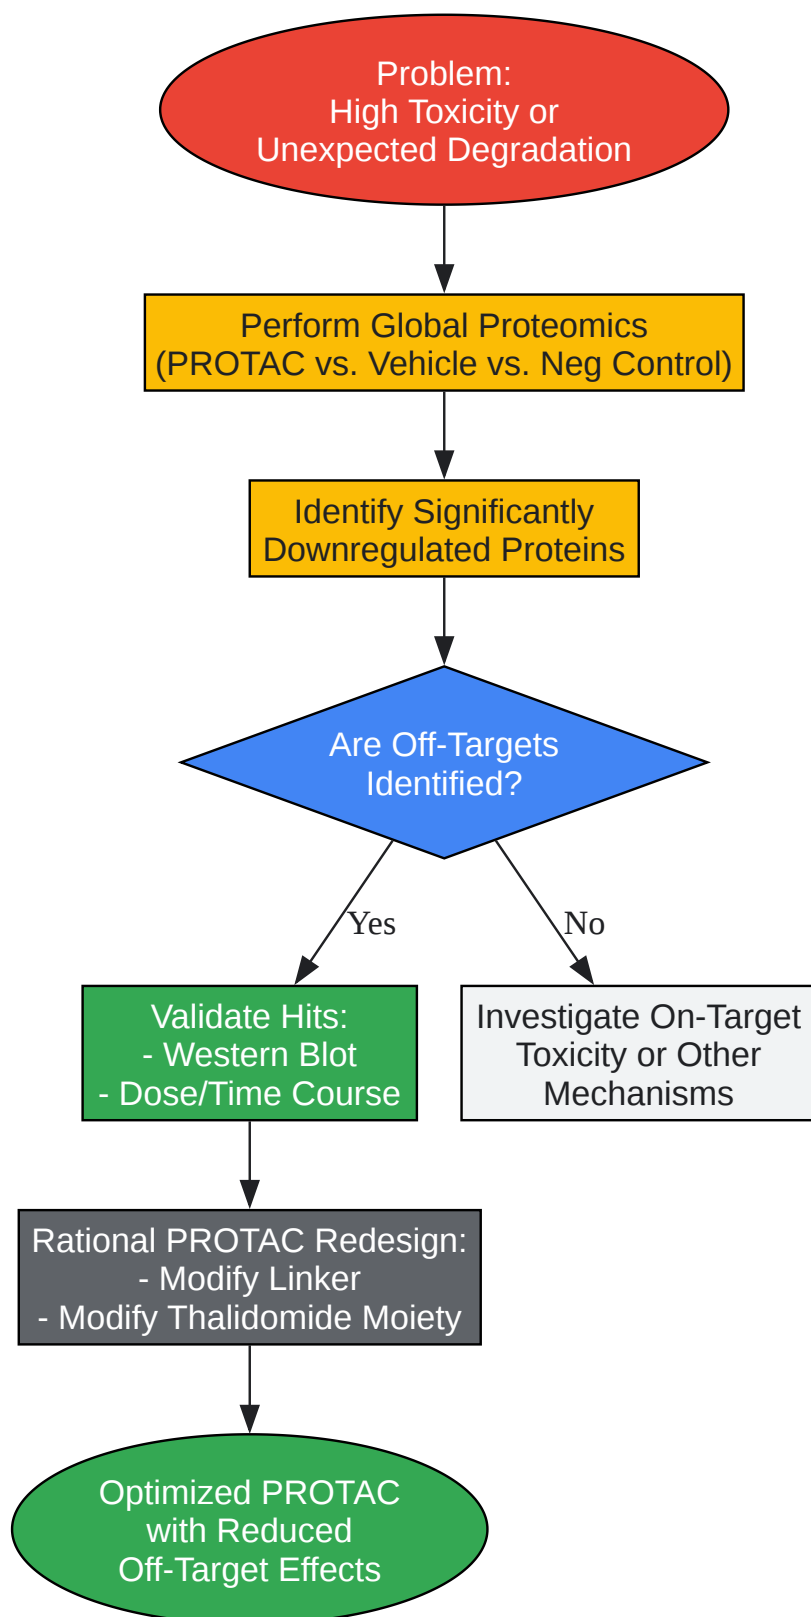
Problem:
High Toxicity or
Unexpected Degradation

Perform Global Proteomics
(PROTAC vs. Vehicle vs. Neg Control)

Identify Significantly
Downregulated Proteins

Are Off-Targets
Identified?

Yes

No

Validate Hits:
- Western Blot
- Dose/Time Course

Investigate On-Target
Toxicity or Other
Mechanisms

Rational PROTAC Redesign:
- Modify Linker
- Modify Thalidomide Moiety

Optimized PROTAC
with Reduced
Off-Target Effects